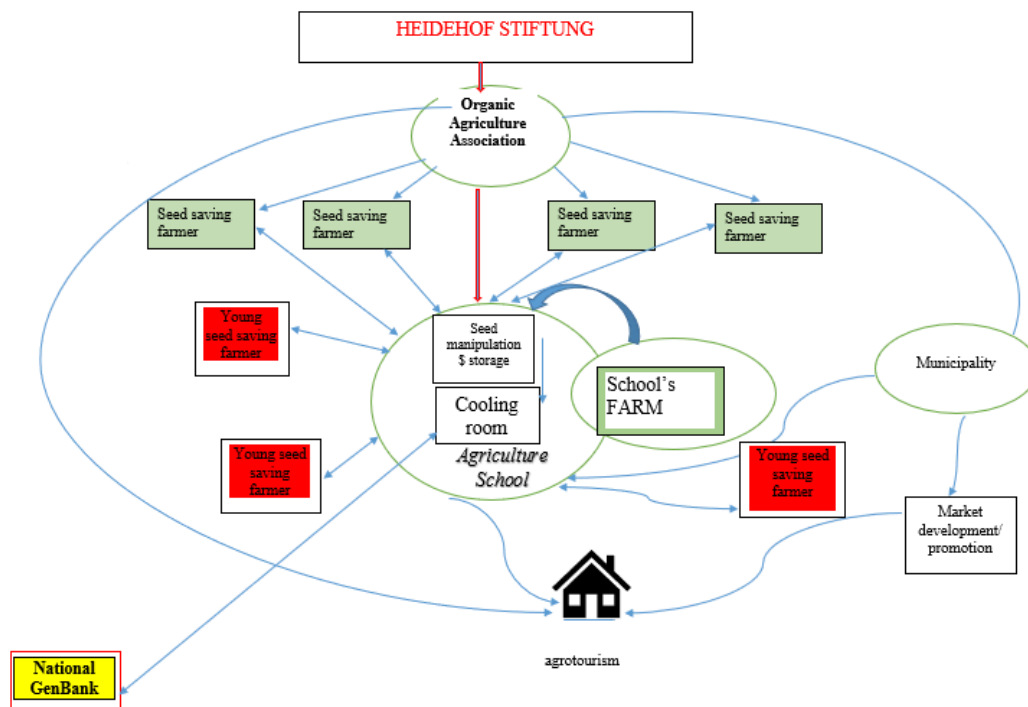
HEIDEHOF STIFTUNG

Organic Agriculture Association

Seed saving farmer

Seed saving farmer

Seed saving farmer

Seed saving farmer

Young seed saving farmer

Seed manipulation $ storage

Cooling room

Agriculture School

School's FARM

Municipality

Young seed saving farmer

Young seed saving farmer

Market development/ promotion

agrotourism

National GenBank